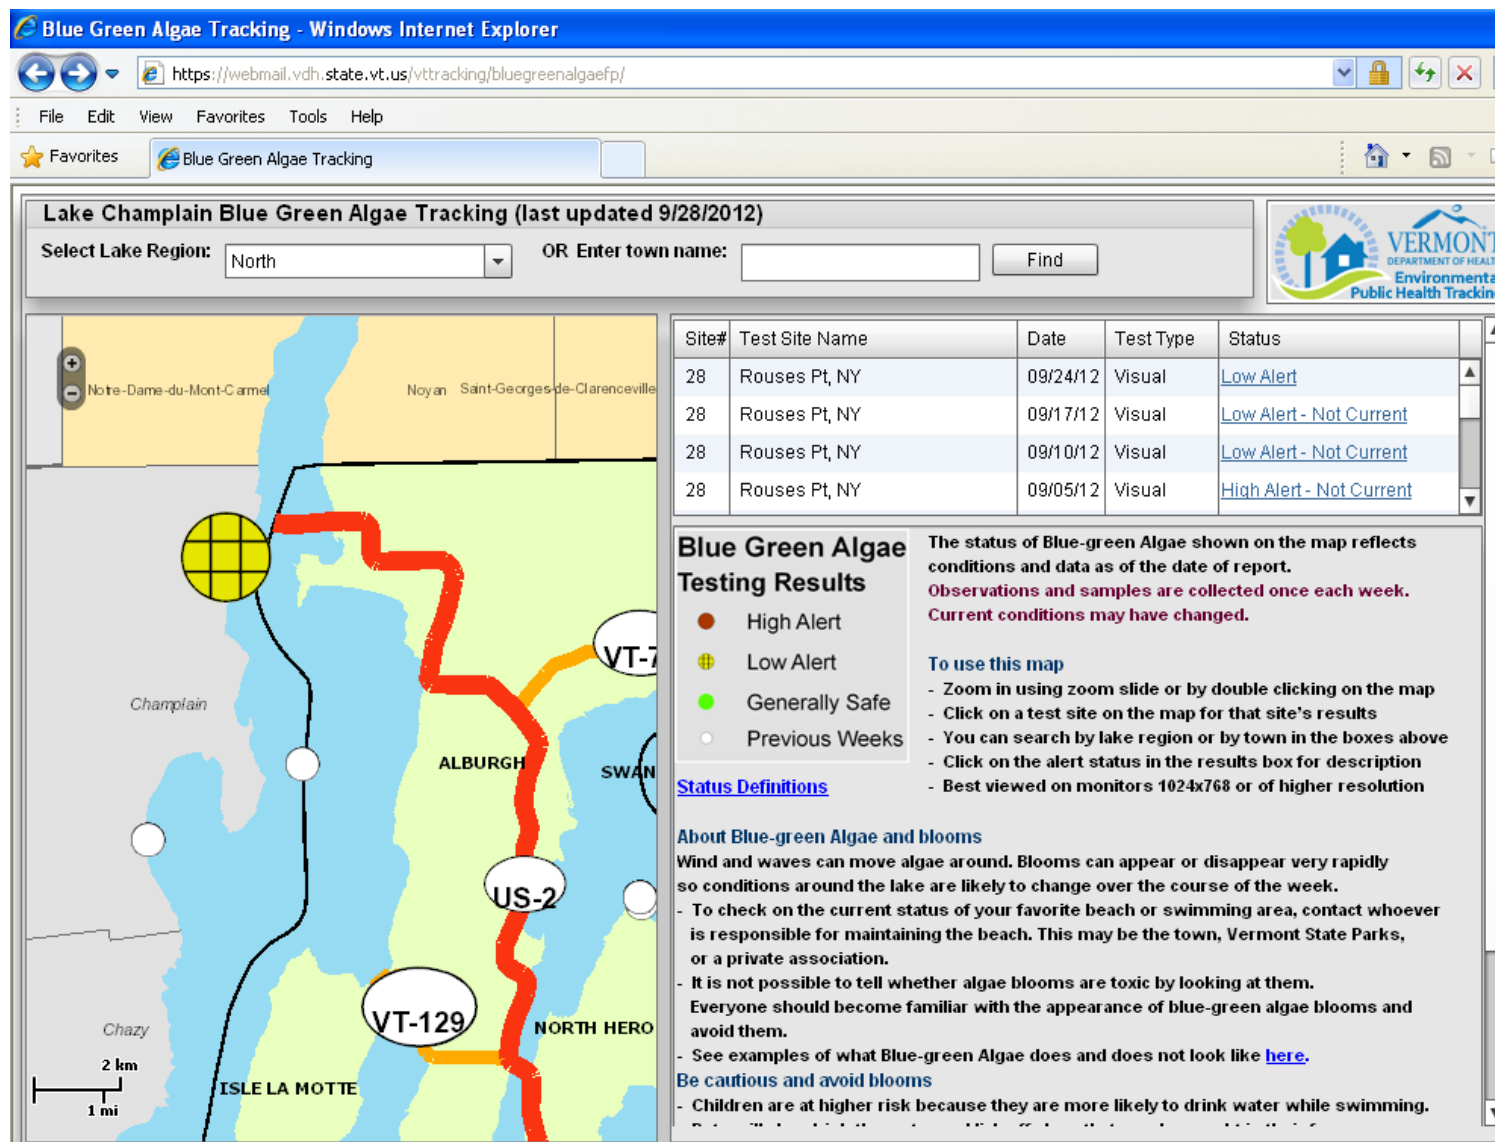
Blue Green Algae Tracking - Windows Internet Explorer

https://webmail.vdh.state.vt.us/vttracking/bluegreenalgaefp/

File Edit View Favorites Tools Help

Favorites
Blue Green Algae Tracking

Lake Champlain Blue Green Algae Tracking (last updated 9/28/2012)

Select Lake Region: North
OR Enter town name:
Find

VERMONT
DEPARTMENT OF HEALT
Environmenta
Public Health Trackin

Notre-Dame-du-Mont-Carmel Noyan Saint-Georges-de-Clarenceville

Champlain
ALBURGH
SWAN
VT-7
US-2
VT-129
NORTH HERO
Chazy
ISLE LA MOTTE
2 km
1 mi

| Site# | Test Site Name | Date | Test Type | Status |
|---|---|---|---|---|
| 28 | Rouses Pt, NY | 09/24/12 | Visual | Low Alert |
| 28 | Rouses Pt, NY | 09/17/12 | Visual | Low Alert - Not Current |
| 28 | Rouses Pt, NY | 09/10/12 | Visual | Low Alert - Not Current |
| 28 | Rouses Pt, NY | 09/05/12 | Visual | High Alert - Not Current |

Blue Green Algae Testing Results
High Alert
Low Alert
Generally Safe
Previous Weeks

Status Definitions

The status of Blue-green Algae shown on the map reflects conditions and data as of the date of report.
Observations and samples are collected once each week. Current conditions may have changed.

To use this map
- Zoom in using zoom slide or by double clicking on the map
- Click on a test site on the map for that site's results
- You can search by lake region or by town in the boxes above
- Click on the alert status in the results box for description
- Best viewed on monitors 1024x768 or of higher resolution

About Blue-green Algae and blooms
Wind and waves can move algae around. Blooms can appear or disappear very rapidly so conditions around the lake are likely to change over the course of the week.
- To check on the current status of your favorite beach or swimming area, contact whoever is responsible for maintaining the beach. This may be the town, Vermont State Parks, or a private association.
- It is not possible to tell whether algae blooms are toxic by looking at them. Everyone should become familiar with the appearance of blue-green algae blooms and avoid them.
- See examples of what Blue-green Algae does and does not look like here.
Be cautious and avoid blooms
- Children are at higher risk because they are more likely to drink water while swimming.
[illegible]